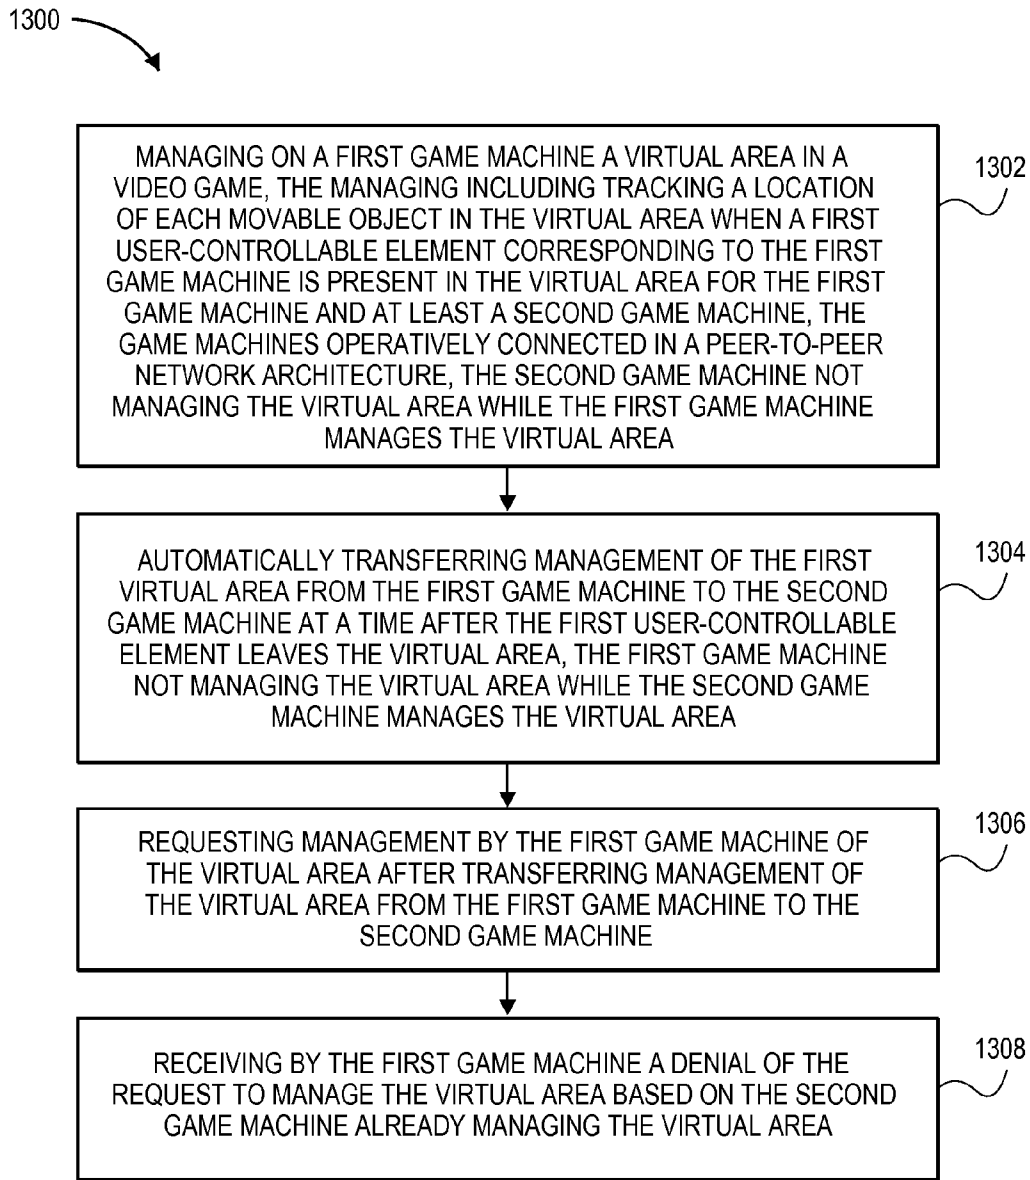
1300

MANAGING ON A FIRST GAME MACHINE A VIRTUAL AREA IN A VIDEO GAME, THE MANAGING INCLUDING TRACKING A LOCATION OF EACH MOVABLE OBJECT IN THE VIRTUAL AREA WHEN A FIRST USER-CONTROLLABLE ELEMENT CORRESPONDING TO THE FIRST GAME MACHINE IS PRESENT IN THE VIRTUAL AREA FOR THE FIRST GAME MACHINE AND AT LEAST A SECOND GAME MACHINE, THE GAME MACHINES OPERATIVELY CONNECTED IN A PEER-TO-PEER NETWORK ARCHITECTURE, THE SECOND GAME MACHINE NOT MANAGING THE VIRTUAL AREA WHILE THE FIRST GAME MACHINE MANAGES THE VIRTUAL AREA

1302

AUTOMATICALLY TRANSFERRING MANAGEMENT OF THE FIRST VIRTUAL AREA FROM THE FIRST GAME MACHINE TO THE SECOND GAME MACHINE AT A TIME AFTER THE FIRST USER-CONTROLLABLE ELEMENT LEAVES THE VIRTUAL AREA, THE FIRST GAME MACHINE NOT MANAGING THE VIRTUAL AREA WHILE THE SECOND GAME MACHINE MANAGES THE VIRTUAL AREA

1304

REQUESTING MANAGEMENT BY THE FIRST GAME MACHINE OF THE VIRTUAL AREA AFTER TRANSFERRING MANAGEMENT OF THE VIRTUAL AREA FROM THE FIRST GAME MACHINE TO THE SECOND GAME MACHINE

1306

RECEIVING BY THE FIRST GAME MACHINE A DENIAL OF THE REQUEST TO MANAGE THE VIRTUAL AREA BASED ON THE SECOND GAME MACHINE ALREADY MANAGING THE VIRTUAL AREA

1308